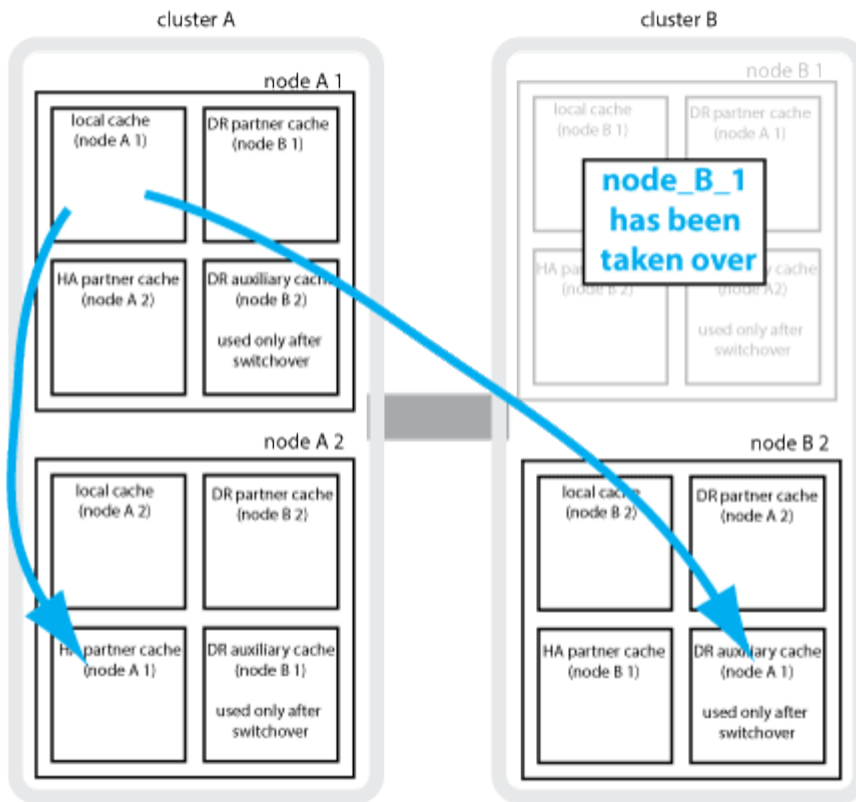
cluster A

cluster B

node A 1

local cache (node A 1)

DR partner cache (node B 1)

HA partner cache (node A 2)

DR auxiliary cache (node B 2)

used only after switchover

node A 2

local cache (node A 2)

DR partner cache (node B 2)

HA partner cache (node A 1)

DR auxiliary cache (node B 1)

used only after switchover

node B 1

local cache (node B 1)

DR partner cache (node A 1)

HA partner cache (node B 2)

DR auxiliary cache (node A2)

used only after switchover

node_B_1 has been taken over

node B 2

local cache (node B 2)

DR partner cache (node A 2)

HA partner cache (node B 1)

DR auxiliary cache (node A 1)

used only after switchover